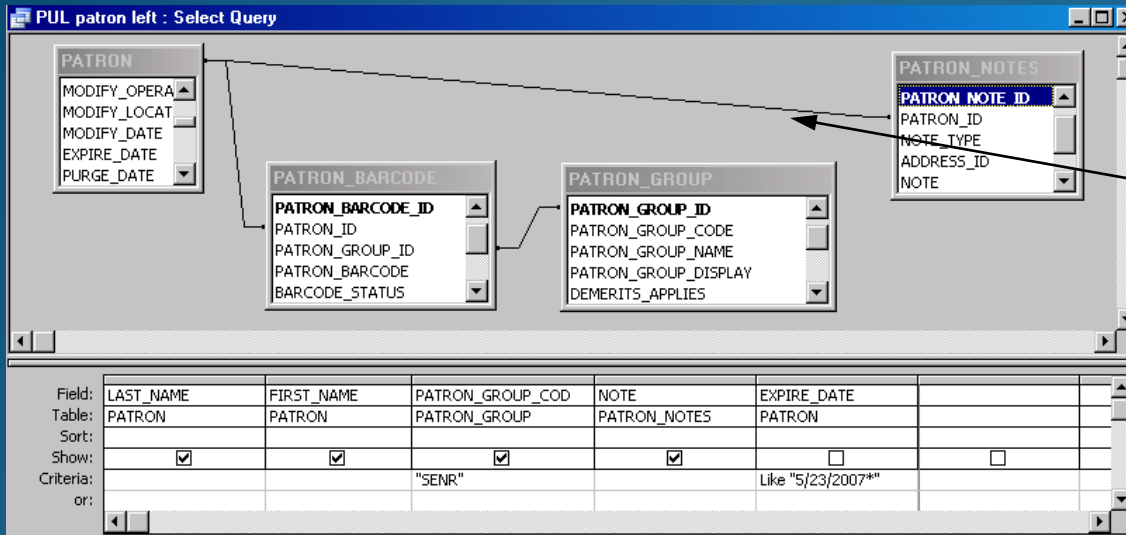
PUL patron left : Select Query

PATRON
MODIFY_OPERA
MODIFY_LOCAT
MODIFY_DATE
EXPIRE_DATE
PURGE_DATE

PATRON_BARCODE
PATRON_BARCODE_ID
PATRON_ID
PATRON_GROUP_ID
PATRON_BARCODE
BARCODE_STATUS

PATRON_GROUP
PATRON_GROUP_ID
PATRON_GROUP_CODE
PATRON_GROUP_NAME
PATRON_GROUP_DISPLAY
DEMERITS_APPLIES

PATRON_NOTES
PATRON_NOTE_ID
PATRON_ID
NOTE_TYPE
ADDRESS_ID
NOTE

| | | | | | | |
|---|---|---|---|---|---|---|
| Field: | LAST_NAME | FIRST_NAME | PATRON_GROUP_COD | NOTE | EXPIRE_DATE | |
| Table: | PATRON | PATRON | PATRON_GROUP | PATRON_NOTES | PATRON | |
| Sort: | | | | | | |
| Show: | ☑ | ☑ | ☑ | ☑ | ☐ | ☐ |
| Criteria: | | | "SENR" | | Like "5/23/2007*" | |
| or: | | | | | | |